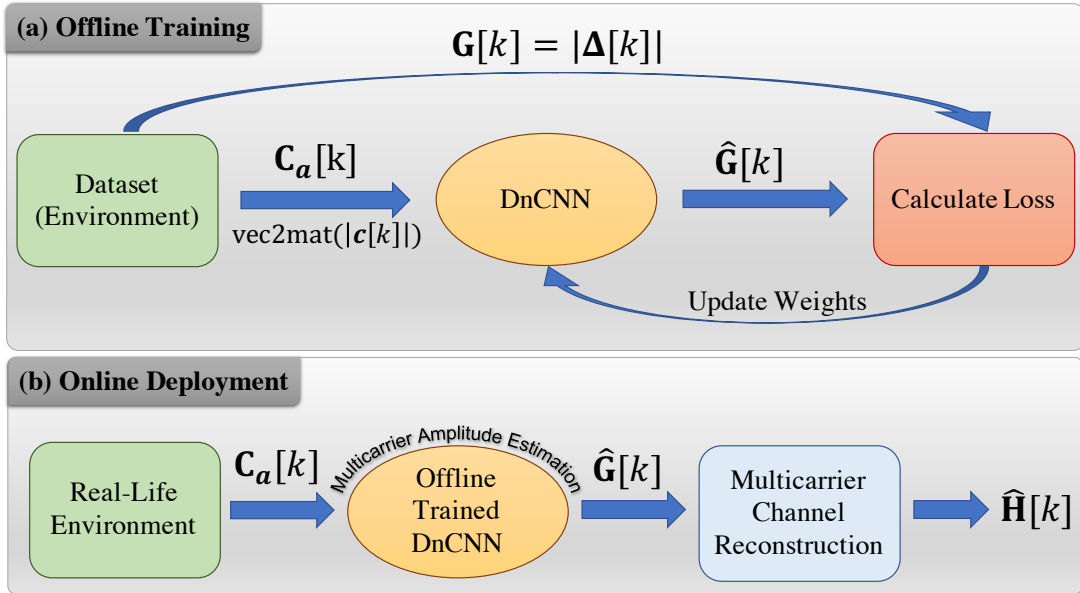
(a) Offline Training

$\mathbf{G}[k] = |\mathbf{\Delta}[k]|$

Dataset (Environment)

$\mathbf{C}_{\boldsymbol{a}}[\mathrm{k}]$

vec2mat($|\boldsymbol{c}[k]|$)

DnCNN

$\hat{\mathbf{G}}[k]$

Calculate Loss

Update Weights

(b) Online Deployment

Real-Life Environment

$\mathbf{C}_{\boldsymbol{a}}[k]$

Multicarrier Amplitude Estimation

Offline Trained DnCNN

$\hat{\mathbf{G}}[k]$

Multicarrier Channel Reconstruction

$\hat{\mathbf{H}}[k]$